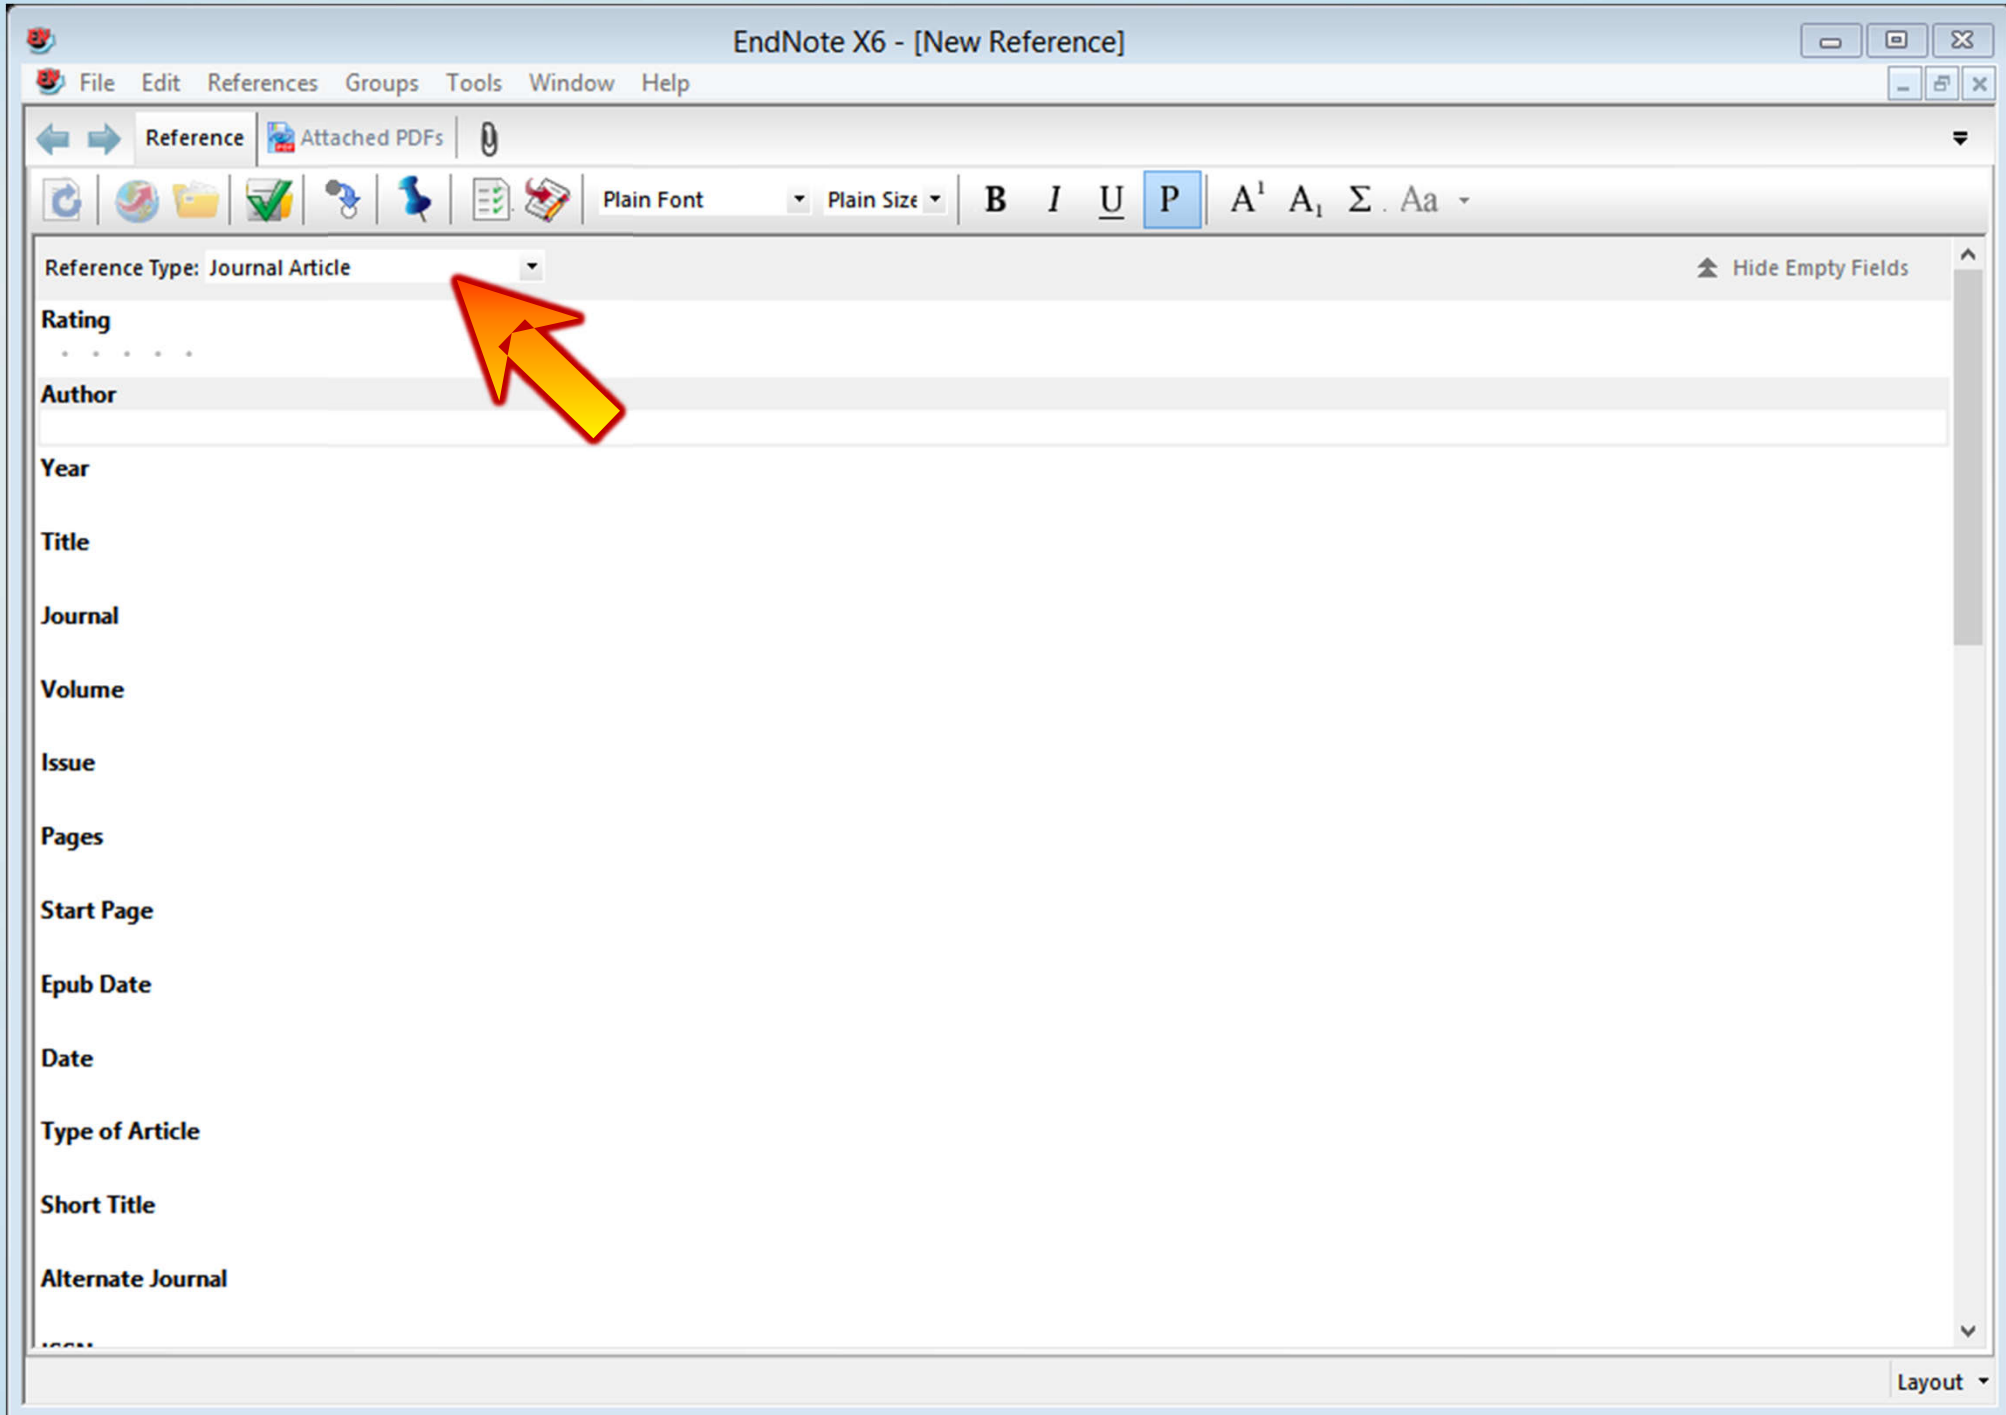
EndNote X6 - [New Reference]

File Edit References Groups Tools Window Help

Reference Attached PDFs

Plain Font Plain Size B I U P $A^1$ $A_1$ Σ Aa

Reference Type: Journal Article

Hide Empty Fields

Rating

Author

Year

Title

Journal

Volume

Issue

Pages

Start Page

Epub Date

Date

Type of Article

Short Title

Alternate Journal

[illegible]

Layout